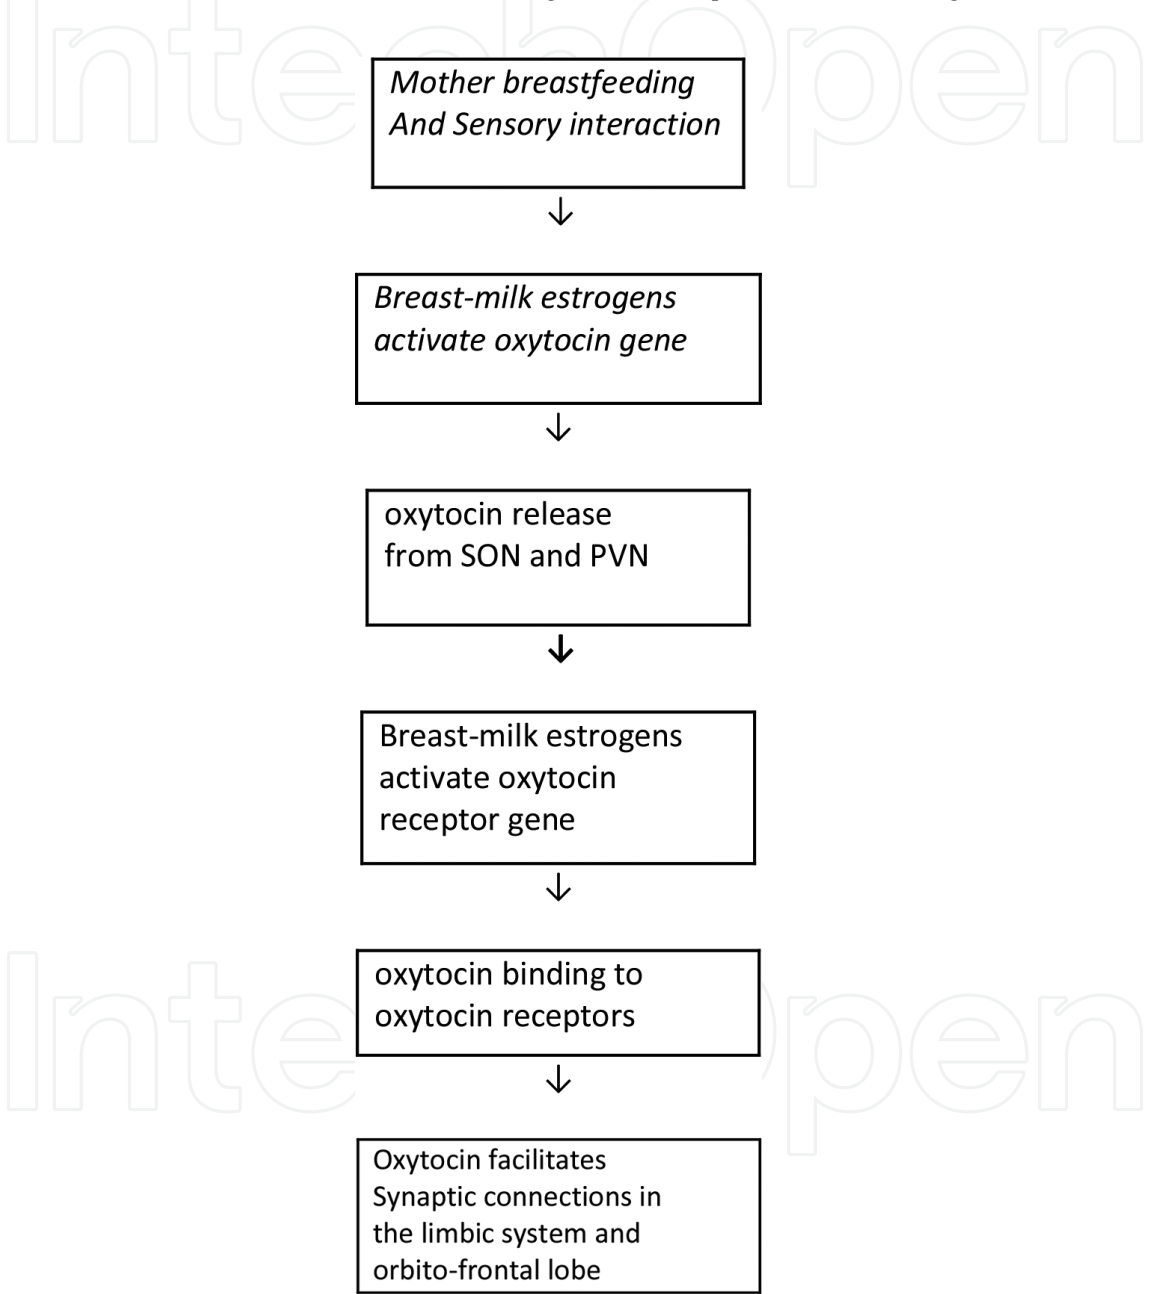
IntechOpen

*Mother breastfeeding And Sensory interaction*

↓

*Breast-milk estrogens activate oxytocin gene*

↓

oxytocin release from SON and PVN

↓

Breast-milk estrogens activate oxytocin receptor gene

↓

oxytocin binding to oxytocin receptors

↓

Oxytocin facilitates Synaptic connections in the limbic system and orbito-frontal lobe

IntechOpen